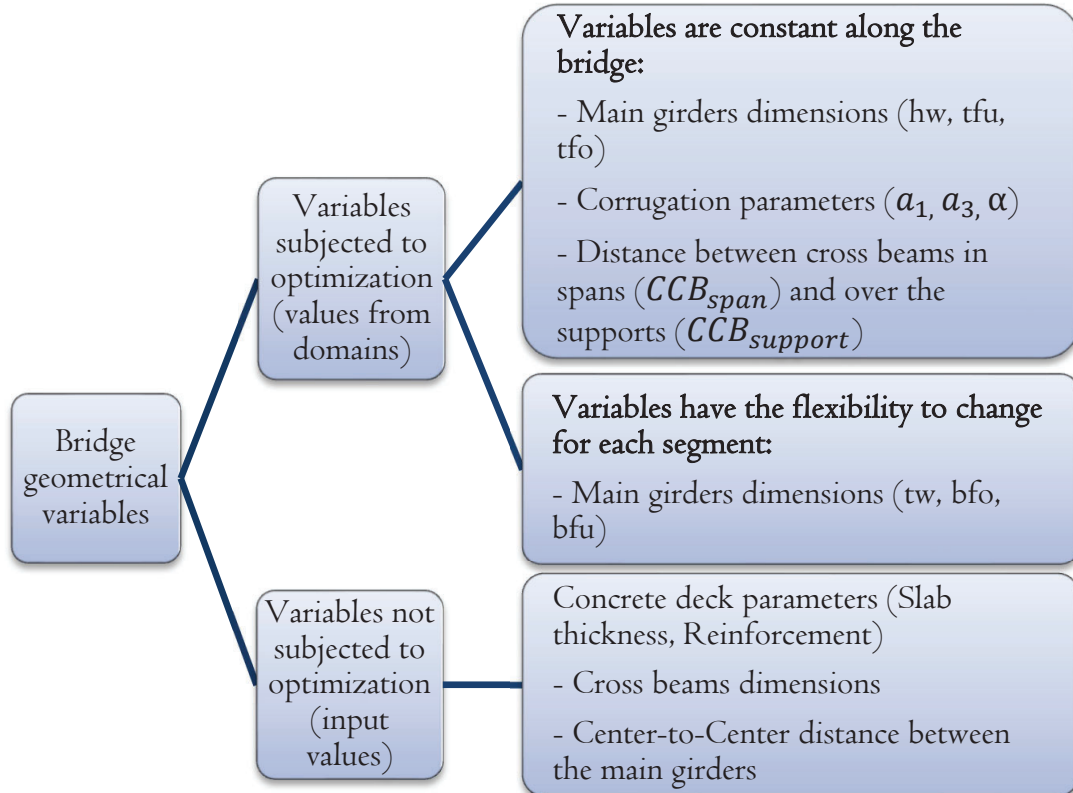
Bridge geometrical variables

Variables subjected to optimization (values from domains)

Variables are constant along the bridge:

- Main girders dimensions (hw, tfu, tfo)

- Corrugation parameters ($a_1$, $a_3$, α)

- Distance between cross beams in spans ($CCB_{span}$) and over the supports ($CCB_{support}$)

Variables have the flexibility to change for each segment:

- Main girders dimensions (tw, bfo, bfu)

Variables not subjected to optimization (input values)

Concrete deck parameters (Slab thickness, Reinforcement)

- Cross beams dimensions

- Center-to-Center distance between the main girders